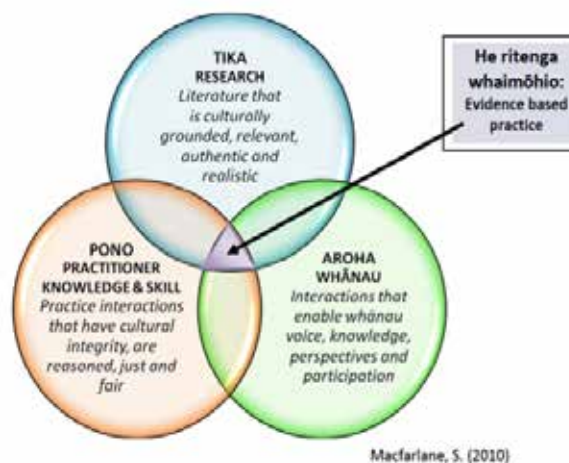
TIKA
RESEARCH
Literature that is culturally grounded, relevant, authentic and realistic

He rītenga whaimōhio:
Evidence based practice

PONO
PRACTITIONER KNOWLEDGE & SKILL
Practice interactions that have cultural integrity, are reasoned, just and fair

AROHA
WHĀNAU
Interactions that enable whānau voice, knowledge, perspectives and participation

Macfarlane, S. (2010)